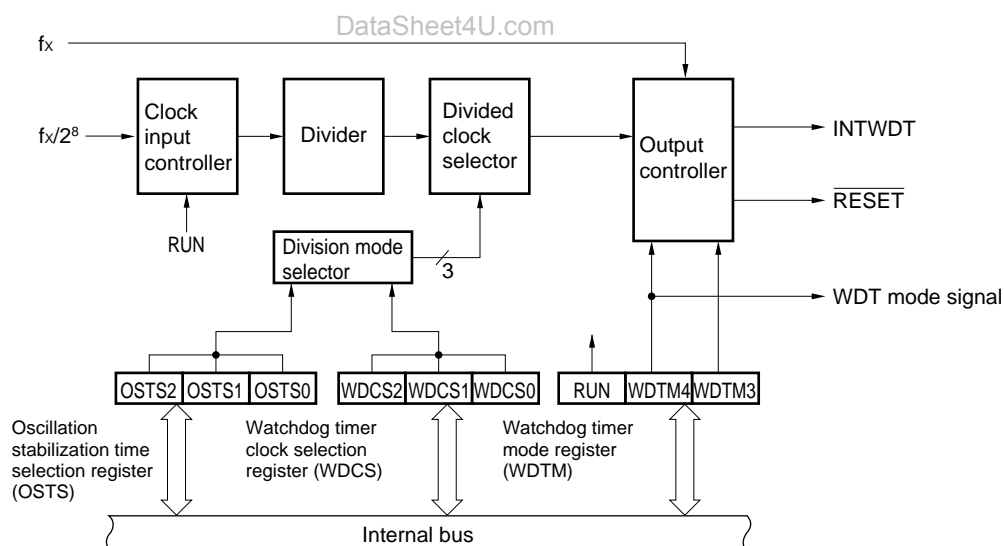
DataSheet4U.com

fx

fx/2⁸

Clock input controller

Divider

Divided clock selector

Output controller

INTWDT

$\overline{RESET}$

RUN

Division mode selector

3

WDT mode signal

| OSTS2 | OSTS1 | OSTS0 |
|---|---|---|

| WDCS2 | WDCS1 | WDCS0 |
|---|---|---|

| RUN | WDTM4 | WDTM3 |
|---|---|---|

Oscillation stabilization time selection register (OSTS)

Watchdog timer clock selection register (WDCS)

Watchdog timer mode register (WDTM)

Internal bus